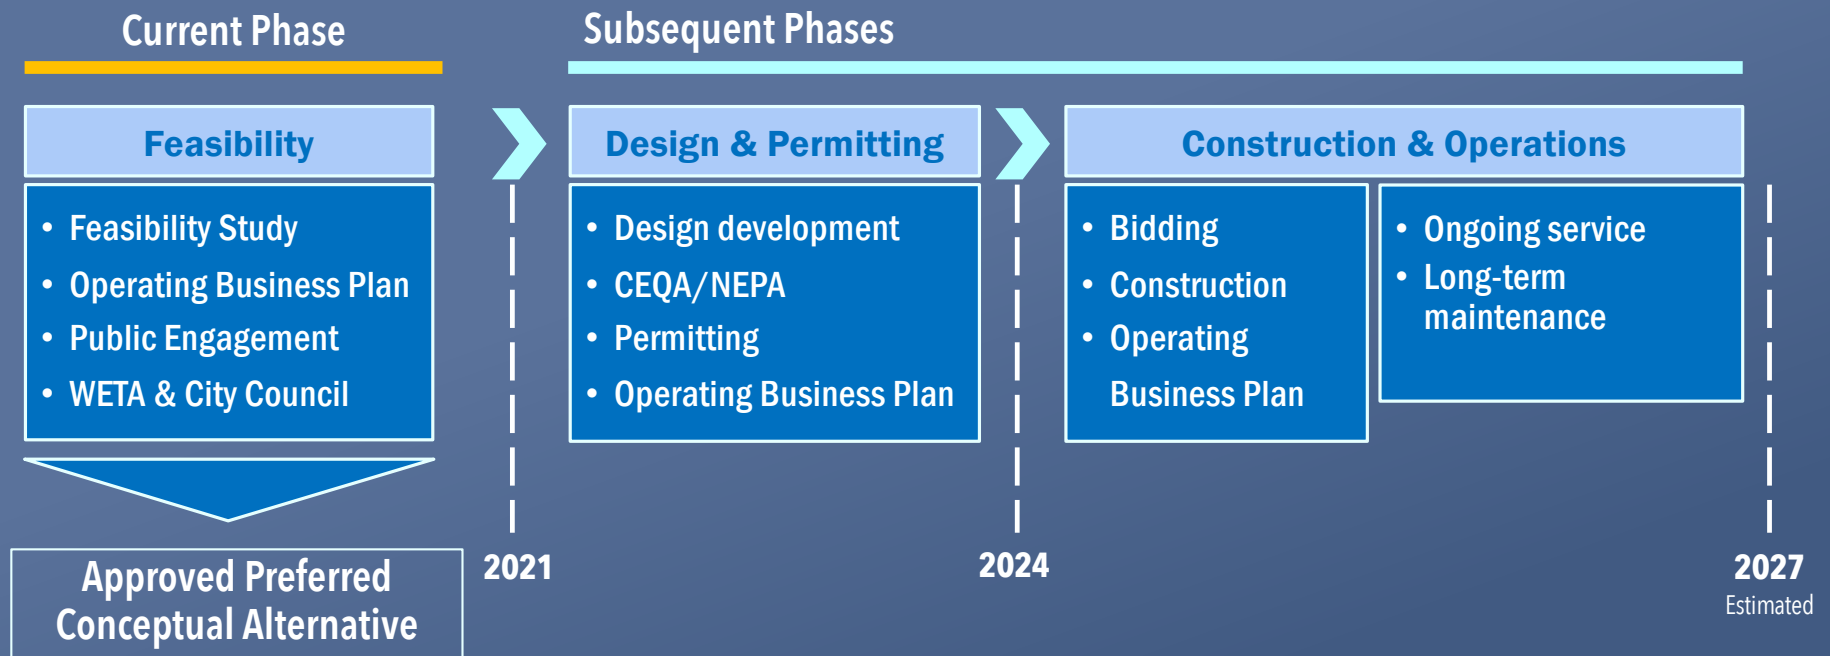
Current Phase

Subsequent Phases

Feasibility

- Feasibility Study
- Operating Business Plan
- Public Engagement
- WETA & City Council

Approved Preferred Conceptual Alternative

2021

Design & Permitting

- Design development
- CEQA/NEPA
- Permitting
- Operating Business Plan

2024

Construction & Operations

- Bidding
- Construction
- Operating Business Plan

- Ongoing service
- Long-term maintenance

2027
Estimated